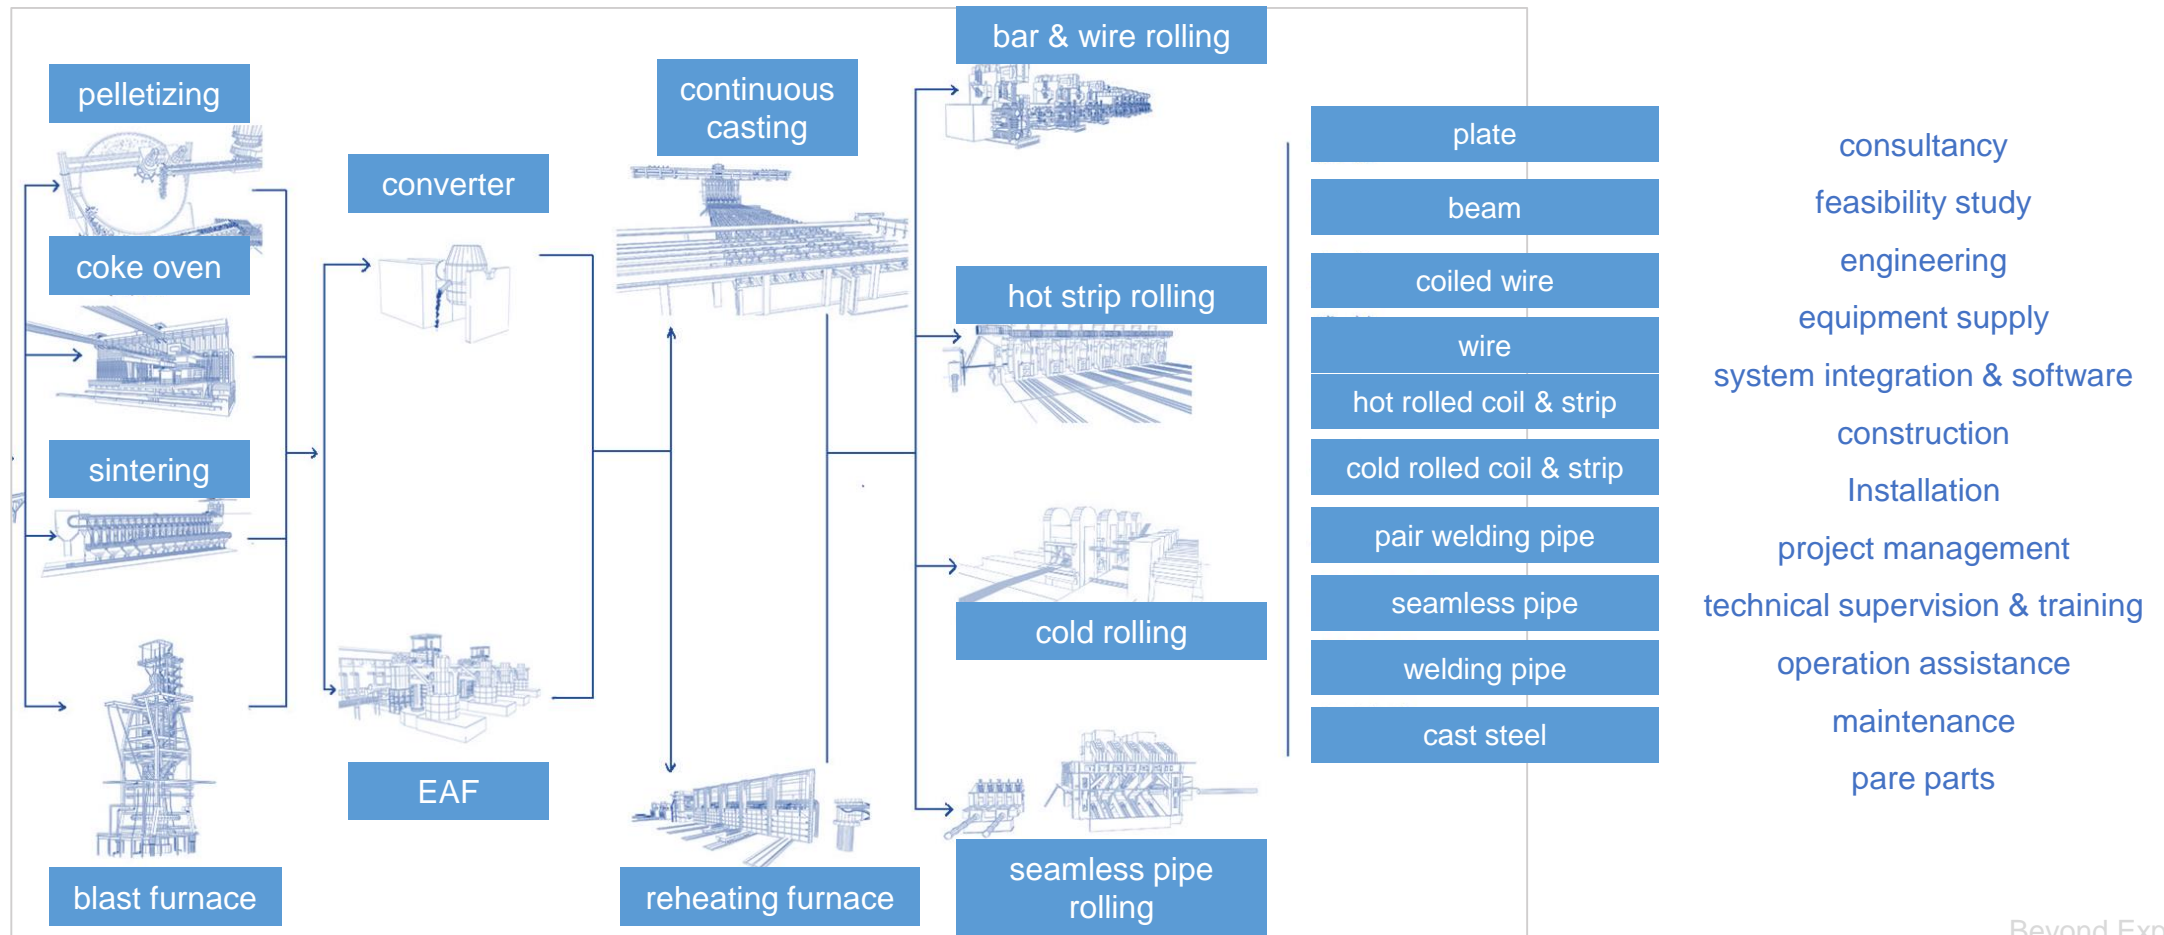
pelletizing

coke oven

sintering

blast furnace

converter

EAF

continuous casting

reheating furnace

bar & wire rolling

hot strip rolling

cold rolling

seamless pipe rolling

plate

beam

coiled wire

wire

hot rolled coil & strip

cold rolled coil & strip

pair welding pipe

seamless pipe

welding pipe

cast steel

consultancy

feasibility study

engineering

equipment supply

system integration & software

construction

Installation

project management

technical supervision & training

operation assistance

maintenance

pare parts

Beyond Exp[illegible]